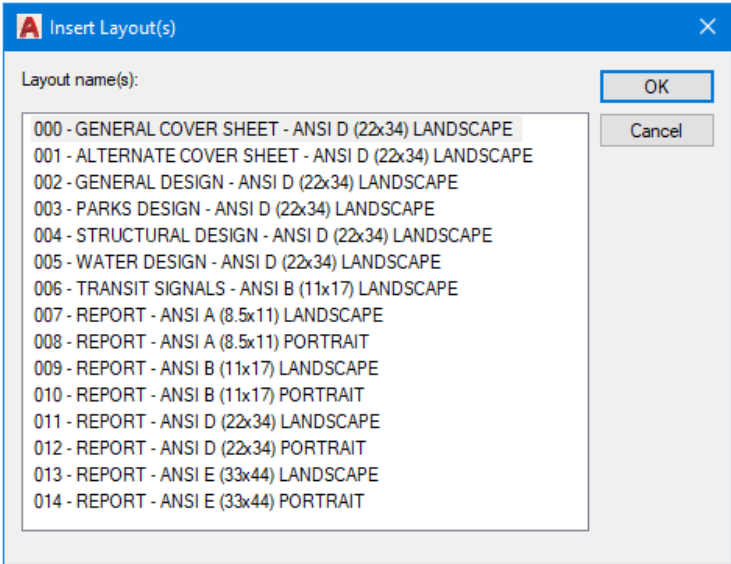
Insert Layout(s)

Layout name(s):

OK

Cancel

000 - GENERAL COVER SHEET - ANSI D (22x34) LANDSCAPE
001 - ALTERNATE COVER SHEET - ANSI D (22x34) LANDSCAPE
002 - GENERAL DESIGN - ANSI D (22x34) LANDSCAPE
003 - PARKS DESIGN - ANSI D (22x34) LANDSCAPE
004 - STRUCTURAL DESIGN - ANSI D (22x34) LANDSCAPE
005 - WATER DESIGN - ANSI D (22x34) LANDSCAPE
006 - TRANSIT SIGNALS - ANSI B (11x17) LANDSCAPE
007 - REPORT - ANSI A (8.5x11) LANDSCAPE
008 - REPORT - ANSI A (8.5x11) PORTRAIT
009 - REPORT - ANSI B (11x17) LANDSCAPE
010 - REPORT - ANSI B (11x17) PORTRAIT
011 - REPORT - ANSI D (22x34) LANDSCAPE
012 - REPORT - ANSI D (22x34) PORTRAIT
013 - REPORT - ANSI E (33x44) LANDSCAPE
014 - REPORT - ANSI E (33x44) PORTRAIT